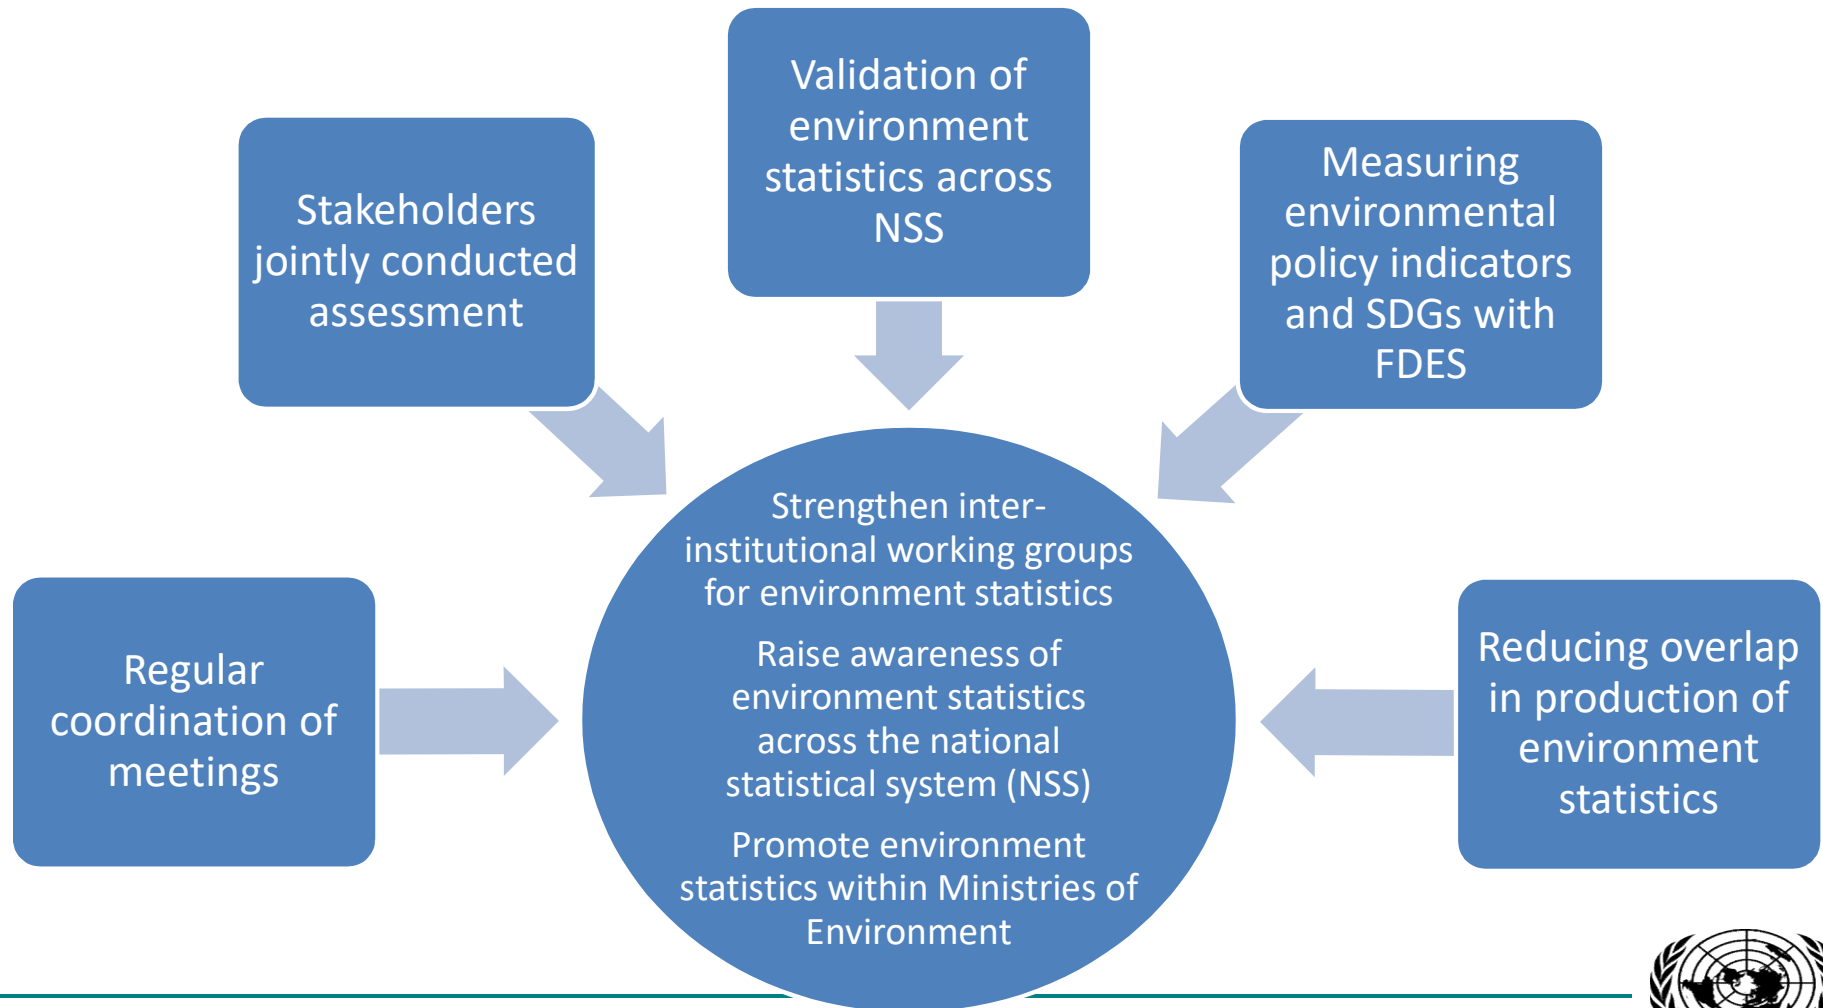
Stakeholders jointly conducted assessment

Validation of environment statistics across NSS

Measuring environmental policy indicators and SDGs with FDES

Regular coordination of meetings

Strengthen inter-institutional working groups for environment statistics

Raise awareness of environment statistics across the national statistical system (NSS)

Promote environment statistics within Ministries of Environment

Reducing overlap in production of environment statistics